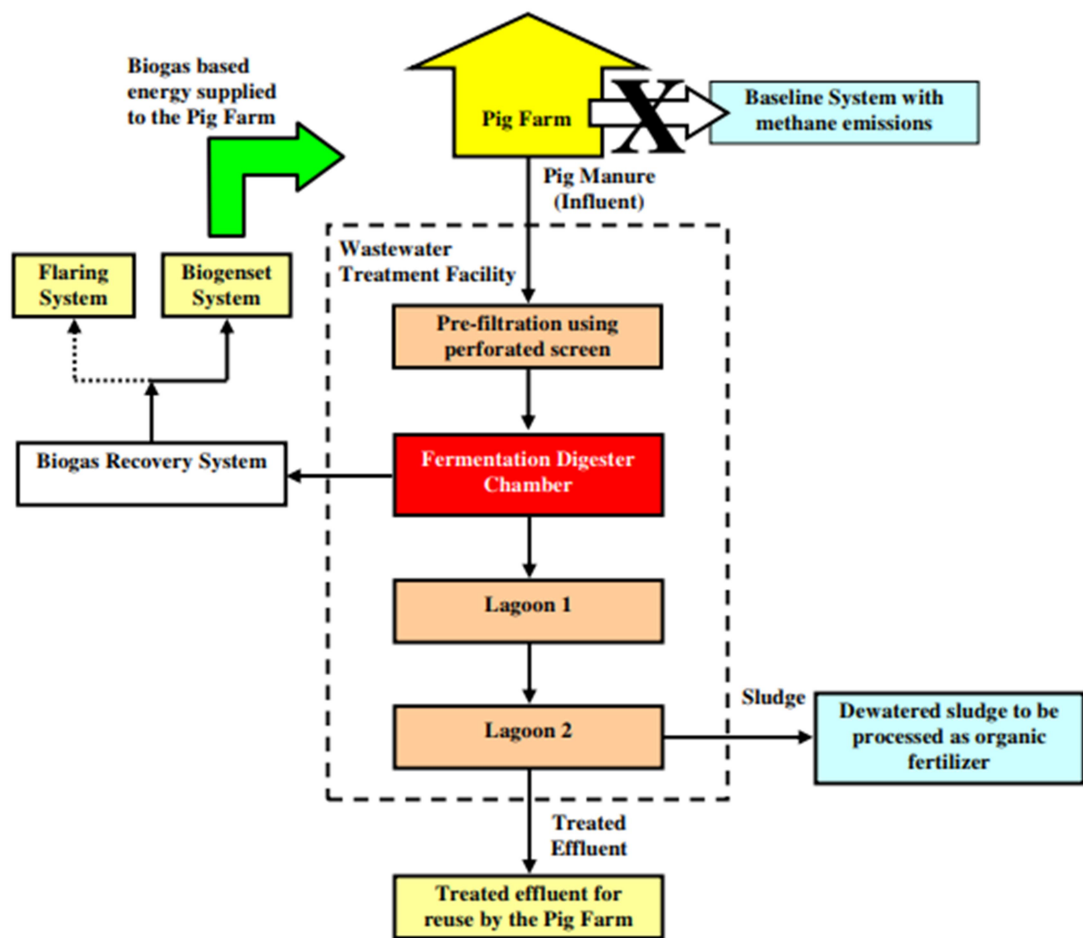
Biogas based energy supplied to the Pig Farm

Pig Farm

X

Baseline System with methane emissions

Pig Manure (Influent)

Wastewater Treatment Facility

Flaring System

Biogenset System

Pre-filtration using perforated screen

Biogas Recovery System

Fermentation Digester Chamber

Lagoon 1

Sludge

Lagoon 2

Dewatered sludge to be processed as organic fertilizer

Treated Effluent

Treated effluent for reuse by the Pig Farm